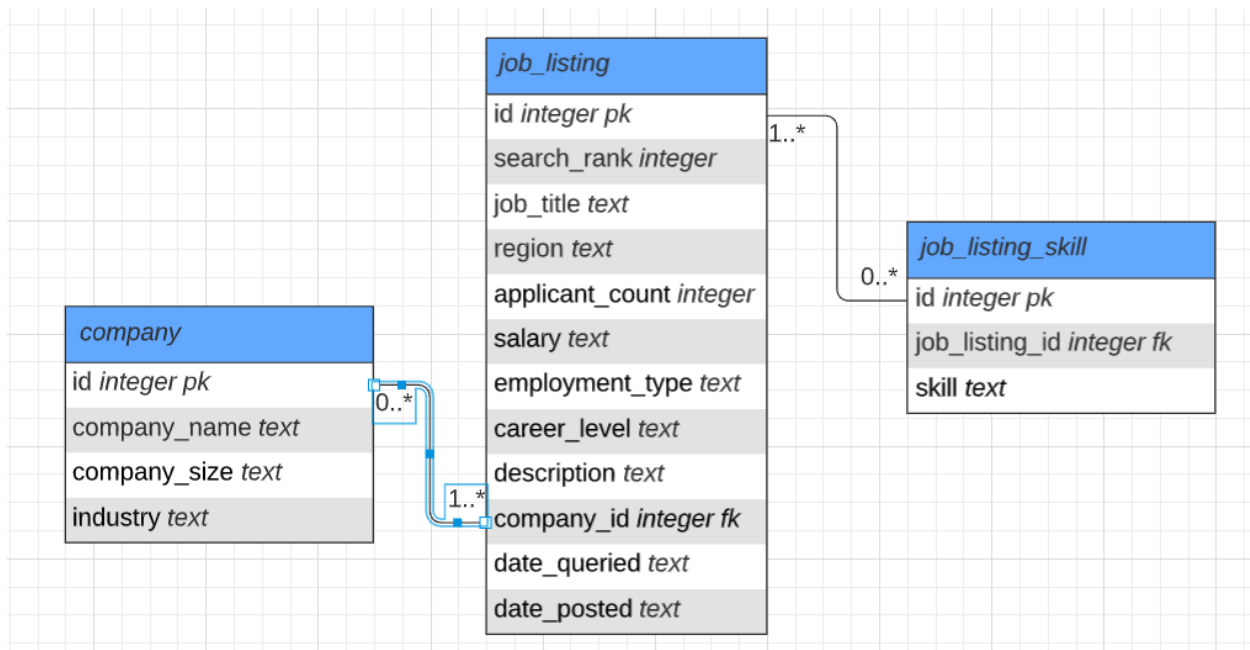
job_listing
id integer pk
search_rank integer
job_title text
region text
applicant_count integer
salary text
employment_type text
career_level text
description text
company_id integer fk
date_queried text
date_posted text

1..*

0..*

job_listing_skill
id integer pk
job_listing_id integer fk
skill text

company
id integer pk
company_name text
company_size text
industry text

0..*

1..*